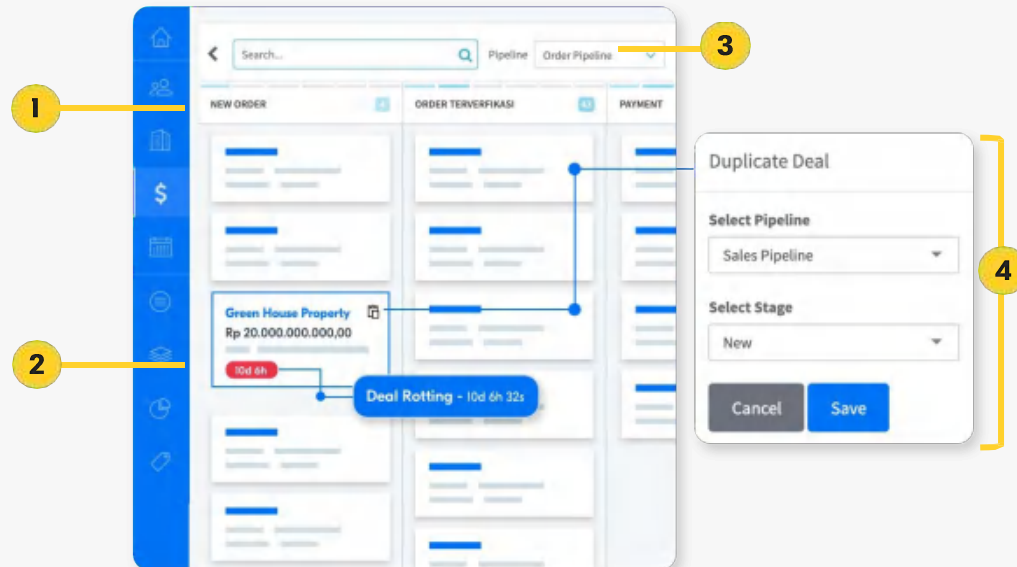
Search...

Pipeline

Order Pipeline

3

1

NEW ORDER

4

ORDER TERVERFIKASI

43

PAYMENT

Duplicate Deal

Select Pipeline

Sales Pipeline

Select Stage

New

Cancel

Save

4

2

Green House Property

Rp 20.000.000.000,00

10d 6h

Deal Rotting - 10d 6h 32s